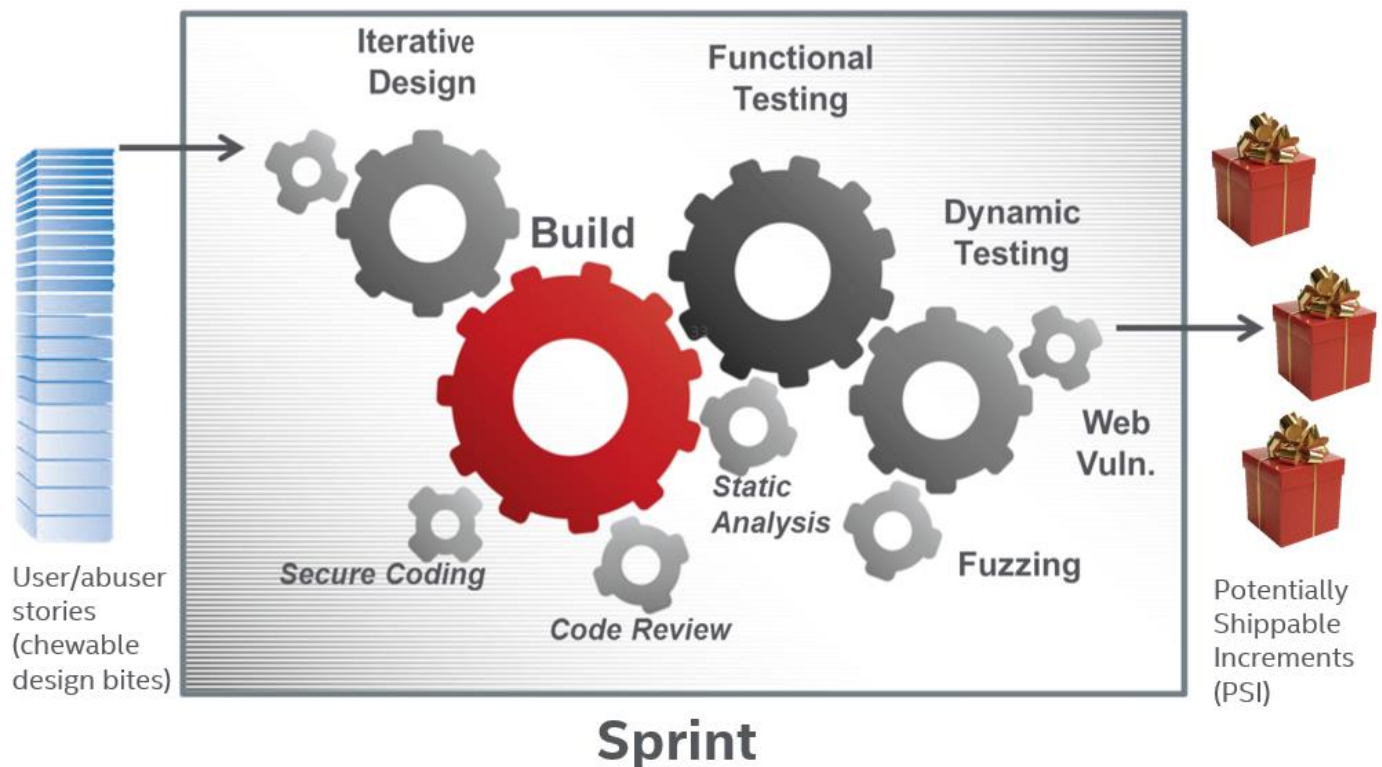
Iterative Design

Functional Testing

Build

Dynamic Testing

Web Vuln.

Static Analysis

Secure Coding

Code Review

Fuzzing

User/abuser stories (chewable design bites)

Potentially Shippable Increments (PSI)

Sprint